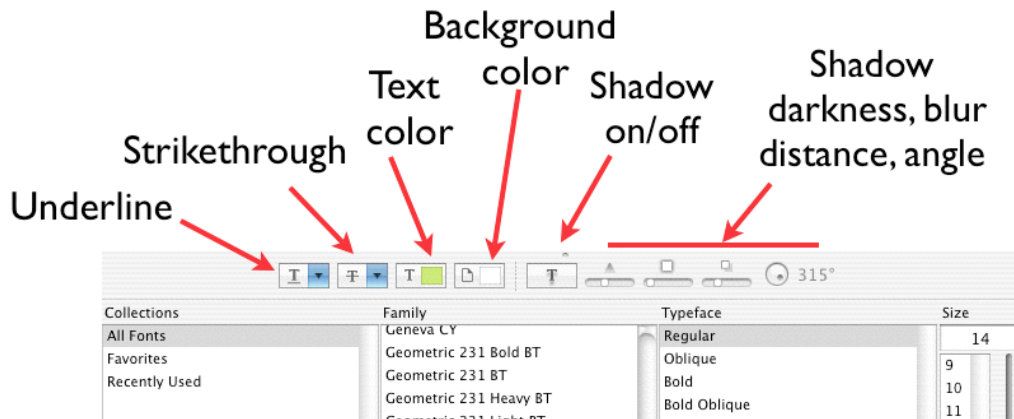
Background color

Text color

Shadow on/off

Shadow darkness, blur distance, angle

Strikethrough

Underline

T T T T

315°

Collections
All Fonts
Favorites
Recently Used

Family
Geneva CY
Geometric 231 Bold BT
Geometric 231 BT
Geometric 231 Heavy BT
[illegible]

Typeface
Regular
Oblique
Bold
Bold Oblique

Size
14
9
10
11